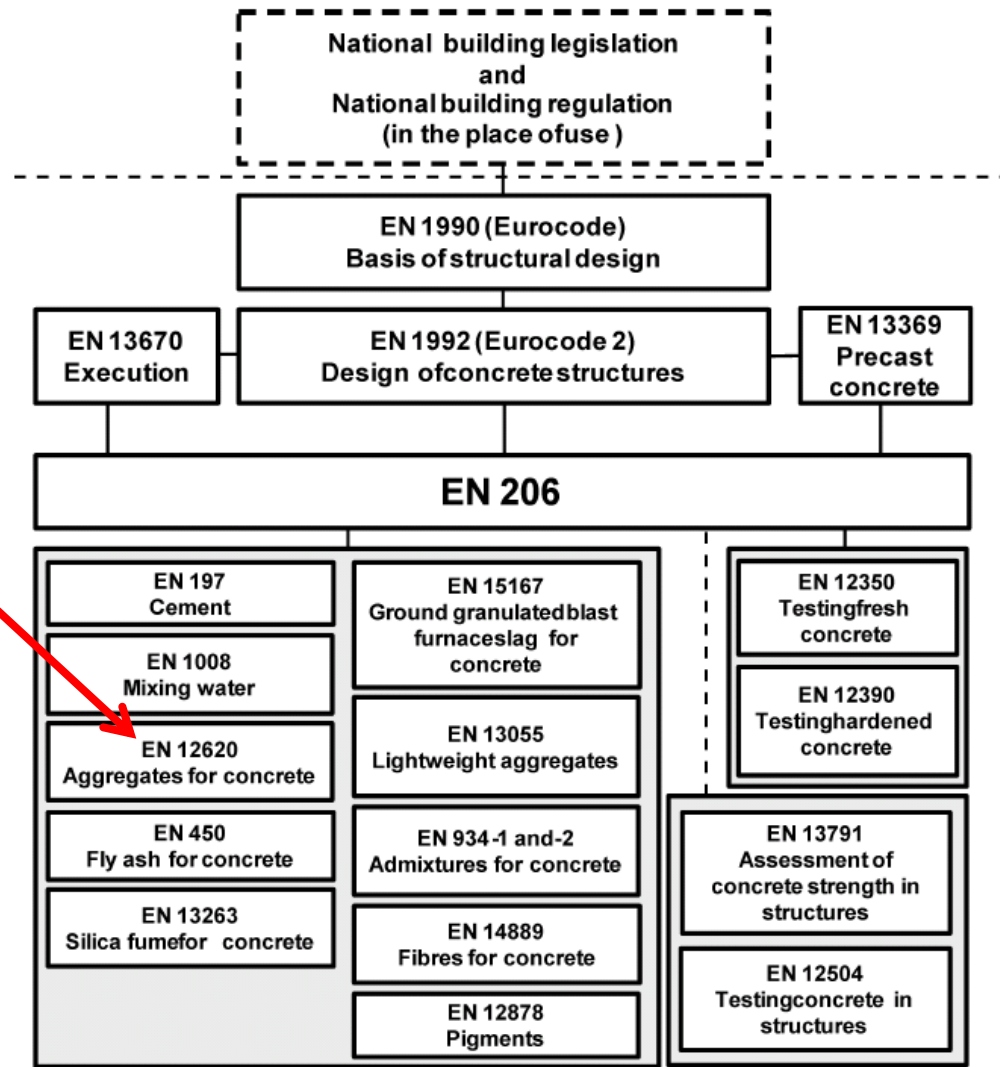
National building legislation
and
National building regulation
(in the place ofuse )

EN 1990 (Eurocode)
Basis of structural design

EN 13670
Execution

EN 1992 (Eurocode 2)
Design ofconcrete structures

EN 13369
Precast
concrete

EN 206

EN 197
Cement

EN 1008
Mixing water

EN 12620
Aggregates for concrete

EN 450
Fly ash for concrete

EN 13263
Silica fumefor concrete

EN 15167
Ground granulated blast furnaceslag for concrete

EN 13055
Lightweight aggregates

EN 934-1 and-2
Admixtures for concrete

EN 14889
Fibres for concrete

EN 12878
Pigments

EN 12350
Testingfresh
concrete

EN 12390
Testinghardened
concrete

EN 13791
Assessment of
concrete strength in
structures

EN 12504
Testingconcrete in
structures